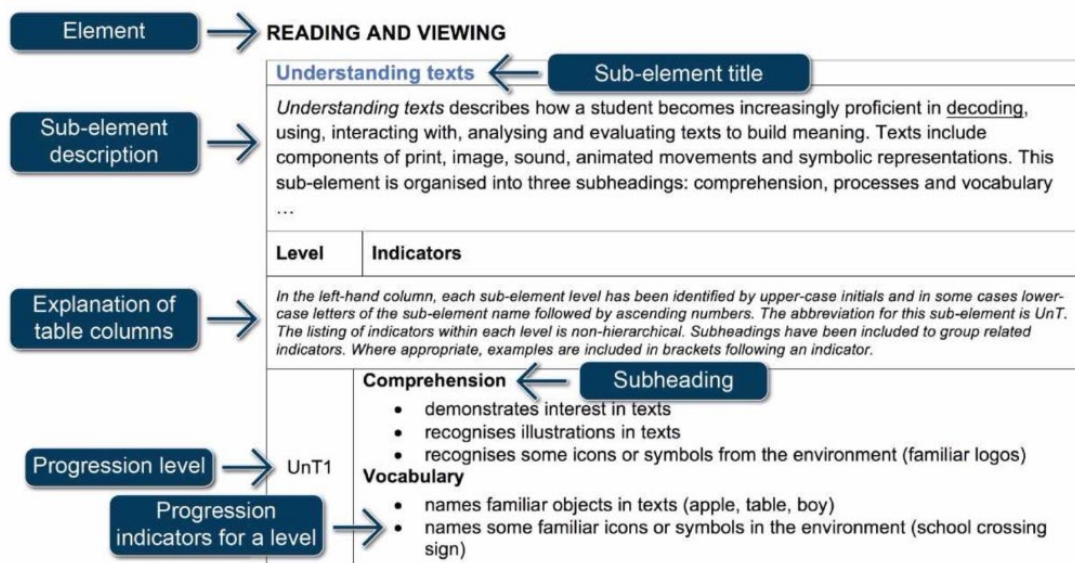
Element

READING AND VIEWING

Understanding texts

Sub-element title

Sub-element description

*Understanding texts* describes how a student becomes increasingly proficient in decoding, using, interacting with, analysing and evaluating texts to build meaning. Texts include components of print, image, sound, animated movements and symbolic representations. This sub-element is organised into three subheadings: comprehension, processes and vocabulary …

| Level | Indicators |
|---|---|

Explanation of table columns

*In the left-hand column, each sub-element level has been identified by upper-case initials and in some cases lower-case letters of the sub-element name followed by ascending numbers. The abbreviation for this sub-element is UnT. The listing of indicators within each level is non-hierarchical. Subheadings have been included to group related indicators. Where appropriate, examples are included in brackets following an indicator.*

Comprehension

Subheading

- demonstrates interest in texts
- recognises illustrations in texts
- recognises some icons or symbols from the environment (familiar logos)

Progression level

UnT1

Vocabulary

Progression indicators for a level

- names familiar objects in texts (apple, table, boy)
- names some familiar icons or symbols in the environment (school crossing sign)